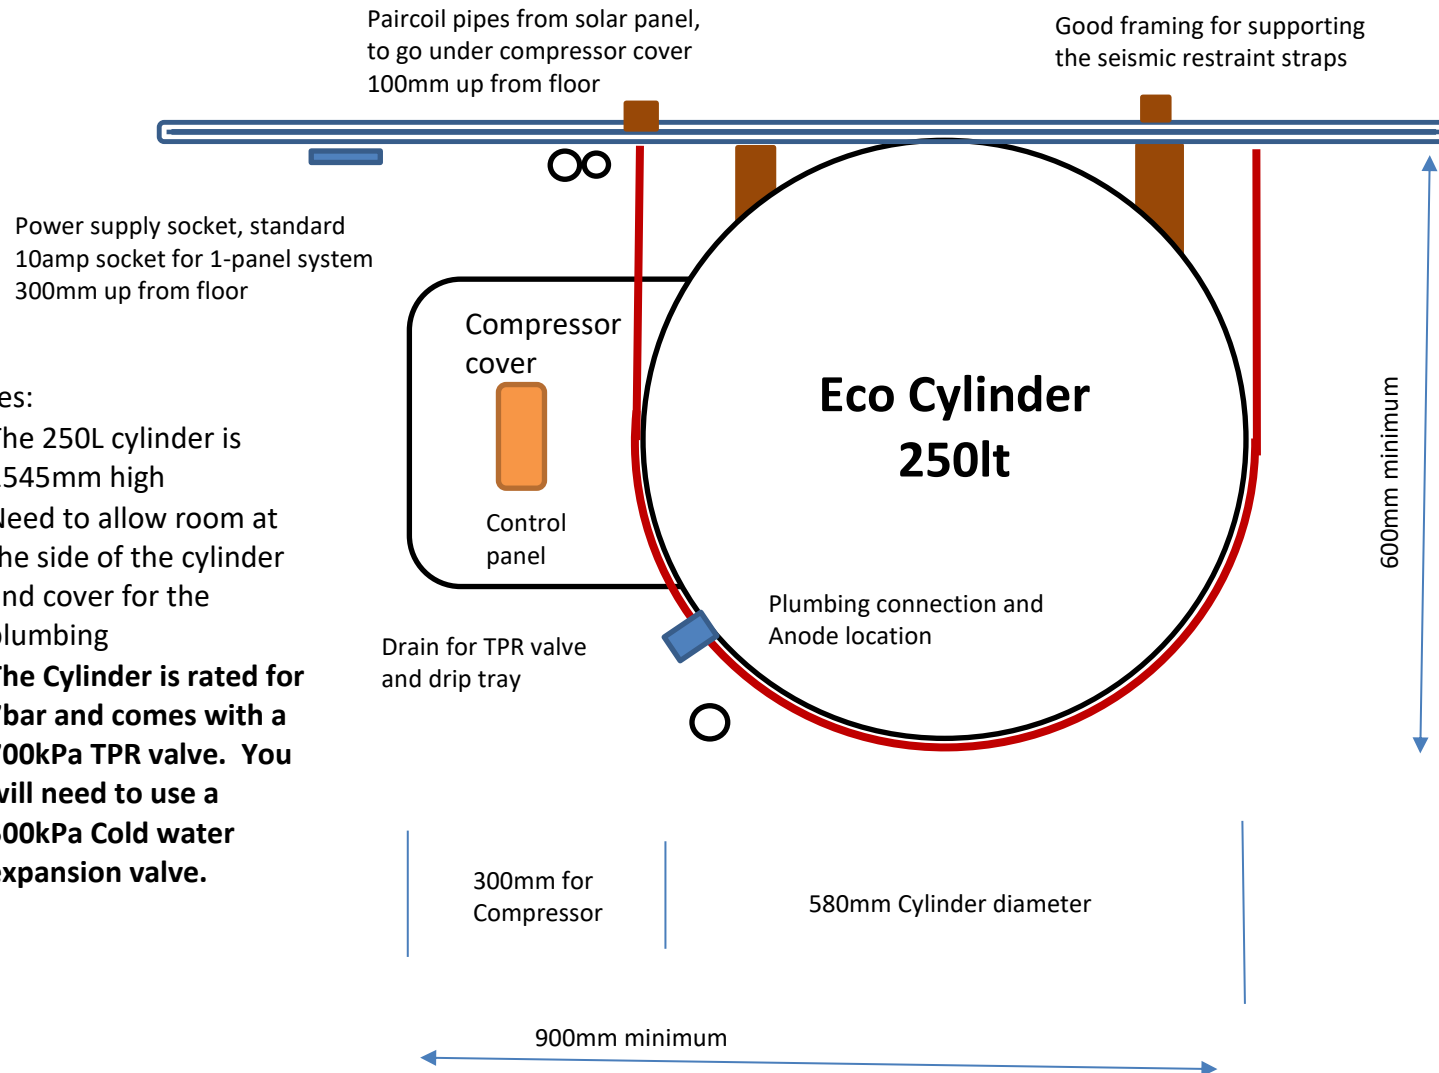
Paircoil pipes from solar panel, to go under compressor cover 100mm up from floor

Good framing for supporting the seismic restraint straps

Power supply socket, standard 10amp socket for 1-panel system 300mm up from floor

es:
he 250L cylinder is 545mm high
leed to allow room at he side of the cylinder nd cover for the lumbing
**he Cylinder is rated for bar and comes with a 00kPa TPR valve. You vill need to use a 00kPa Cold water xpansion valve.**

Compressor cover

Control panel

Eco Cylinder 250lt

Plumbing connection and Anode location

Drain for TPR valve and drip tray

600mm minimum

300mm for Compressor

580mm Cylinder diameter

900mm minimum